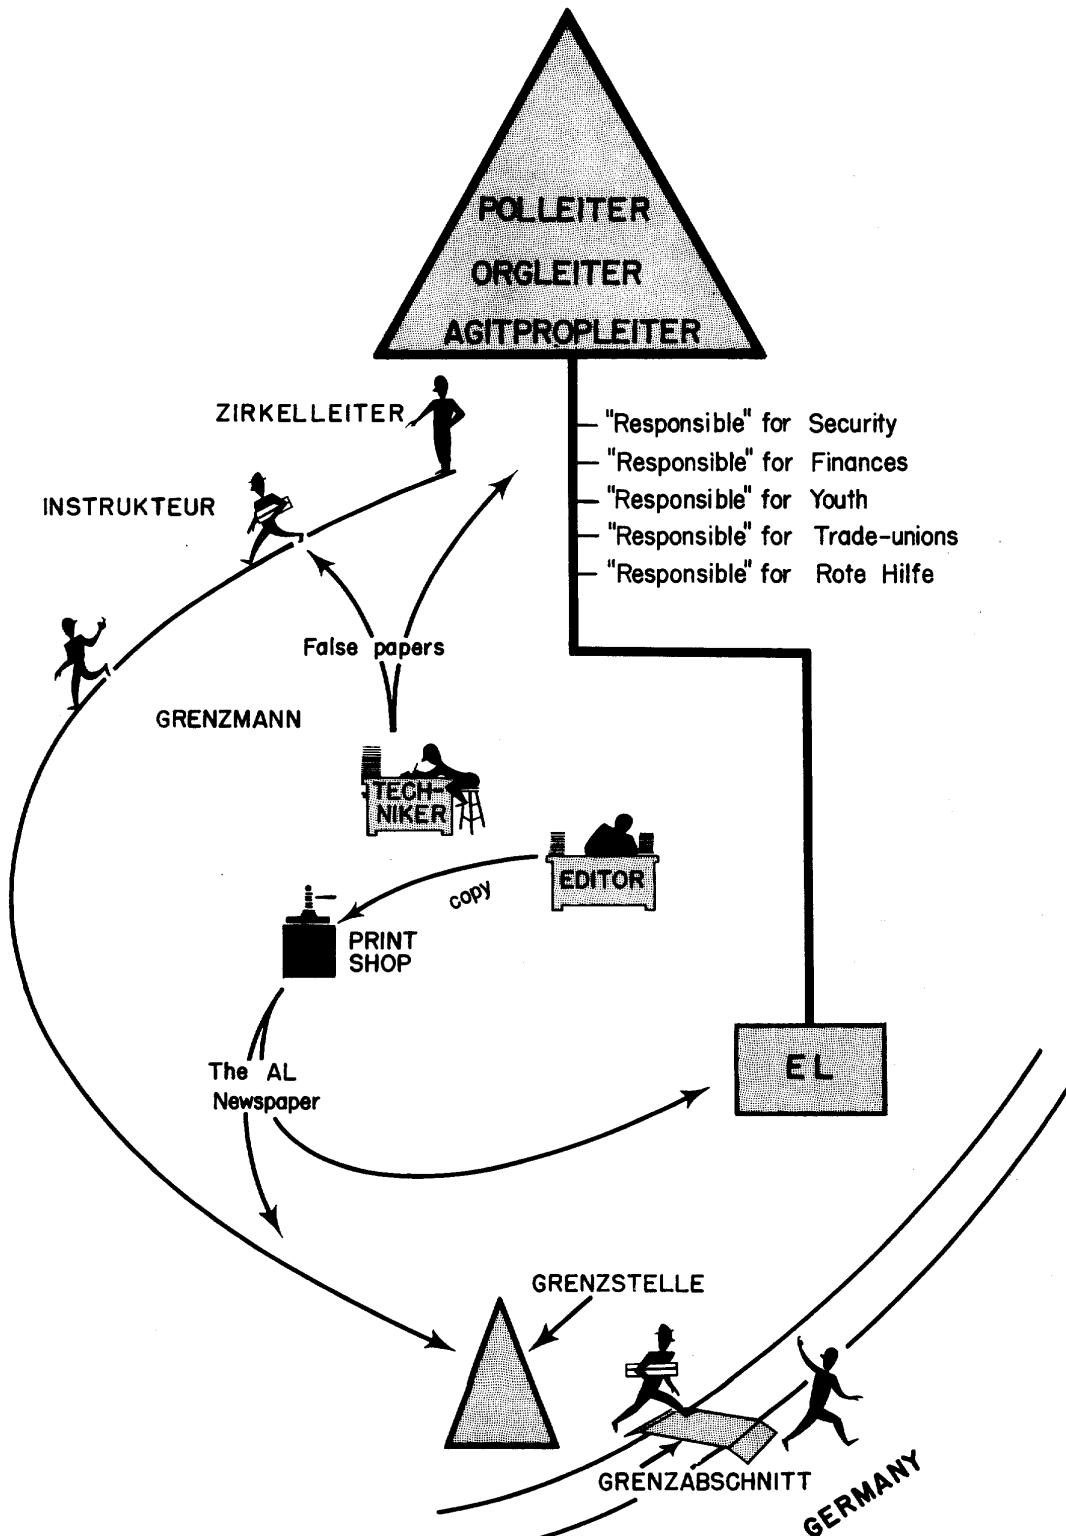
POLLEITER
ORGLEITER
AGITPROPLEITER

ZIRKELLEITER

"Responsible" for Security
"Responsible" for Finances
"Responsible" for Youth
"Responsible" for Trade-unions
"Responsible" for Rote Hilfe

INSTRUKTEUR

False papers

GRENZMANN

TECHNIKER

EDITOR

copy

PRINT SHOP

The AL Newspaper

EL

GRENZSTELLE

GRENZABSCHNITT

GERMANY